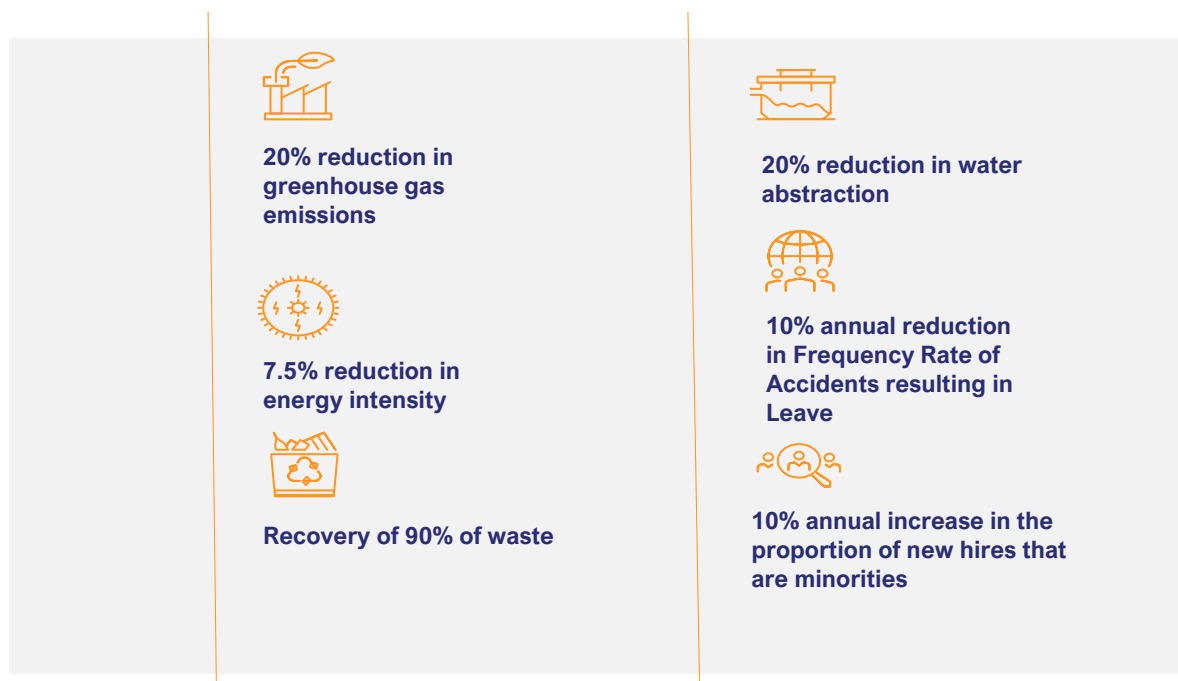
20% reduction in greenhouse gas emissions

7.5% reduction in energy intensity

Recovery of 90% of waste

20% reduction in water abstraction

10% annual reduction in Frequency Rate of Accidents resulting in Leave

10% annual increase in the proportion of new hires that are minorities